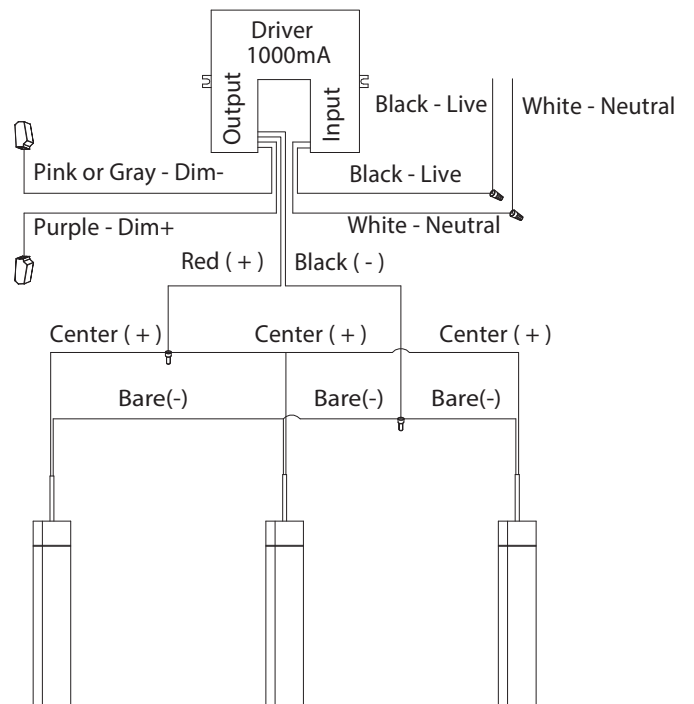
Driver
1000mA

Output

Input

Black - Live

White - Neutral

Pink or Gray - Dim-

Black - Live

White - Neutral

Purple - Dim+

Red ( + )

Black ( - )

Center ( + )

Center ( + )

Center ( + )

Bare(-)

Bare(-)

Bare(-)